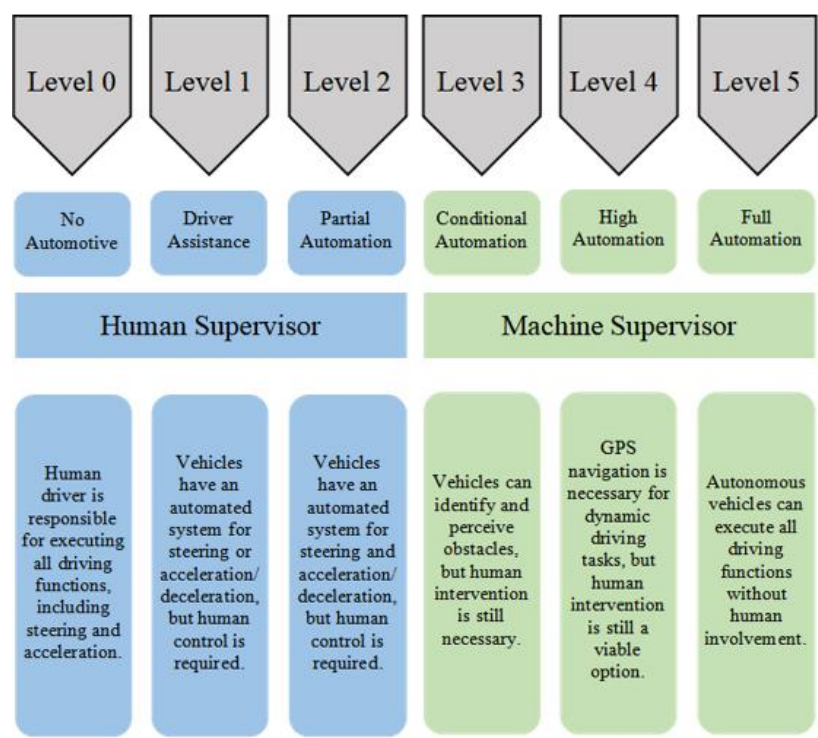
Level 0
Level 1
Level 2
Level 3
Level 4
Level 5

No Automotive
Driver Assistance
Partial Automation
Conditional Automation
High Automation
Full Automation

Human Supervisor
Machine Supervisor

Human driver is responsible for executing all driving functions, including steering and acceleration.

Vehicles have an automated system for steering or acceleration/ deceleration, but human control is required.

Vehicles have an automated system for steering and acceleration/ deceleration, but human control is required.

Vehicles can identify and perceive obstacles, but human intervention is still necessary.

GPS navigation is necessary for dynamic driving tasks, but human intervention is still a viable option.

Autonomous vehicles can execute all driving functions without human involvement.